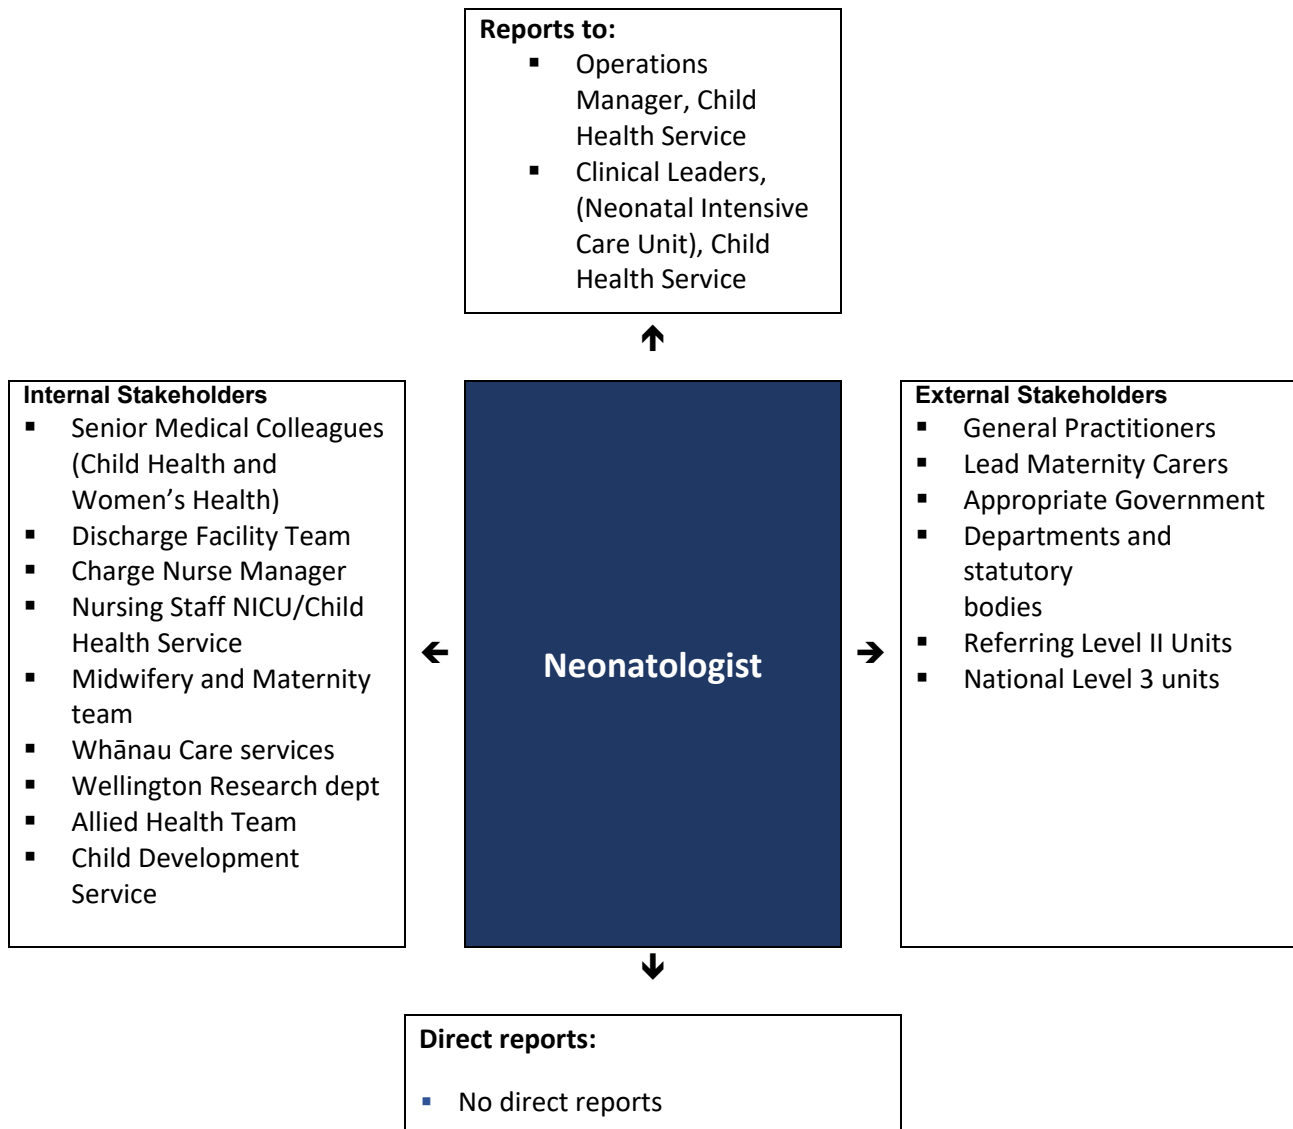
**Reports to:**
- Operations Manager, Child Health Service
- Clinical Leaders, (Neonatal Intensive Care Unit), Child Health Service

**Internal Stakeholders**
- Senior Medical Colleagues (Child Health and Women's Health)
- Discharge Facility Team
- Charge Nurse Manager
- Nursing Staff NICU/Child Health Service
- Midwifery and Maternity team
- Whānau Care services
- Wellington Research dept
- Allied Health Team
- Child Development Service

**Neonatologist**

**External Stakeholders**
- General Practitioners
- Lead Maternity Carers
- Appropriate Government
- Departments and statutory bodies
- Referring Level II Units
- National Level 3 units

**Direct reports:**
- No direct reports